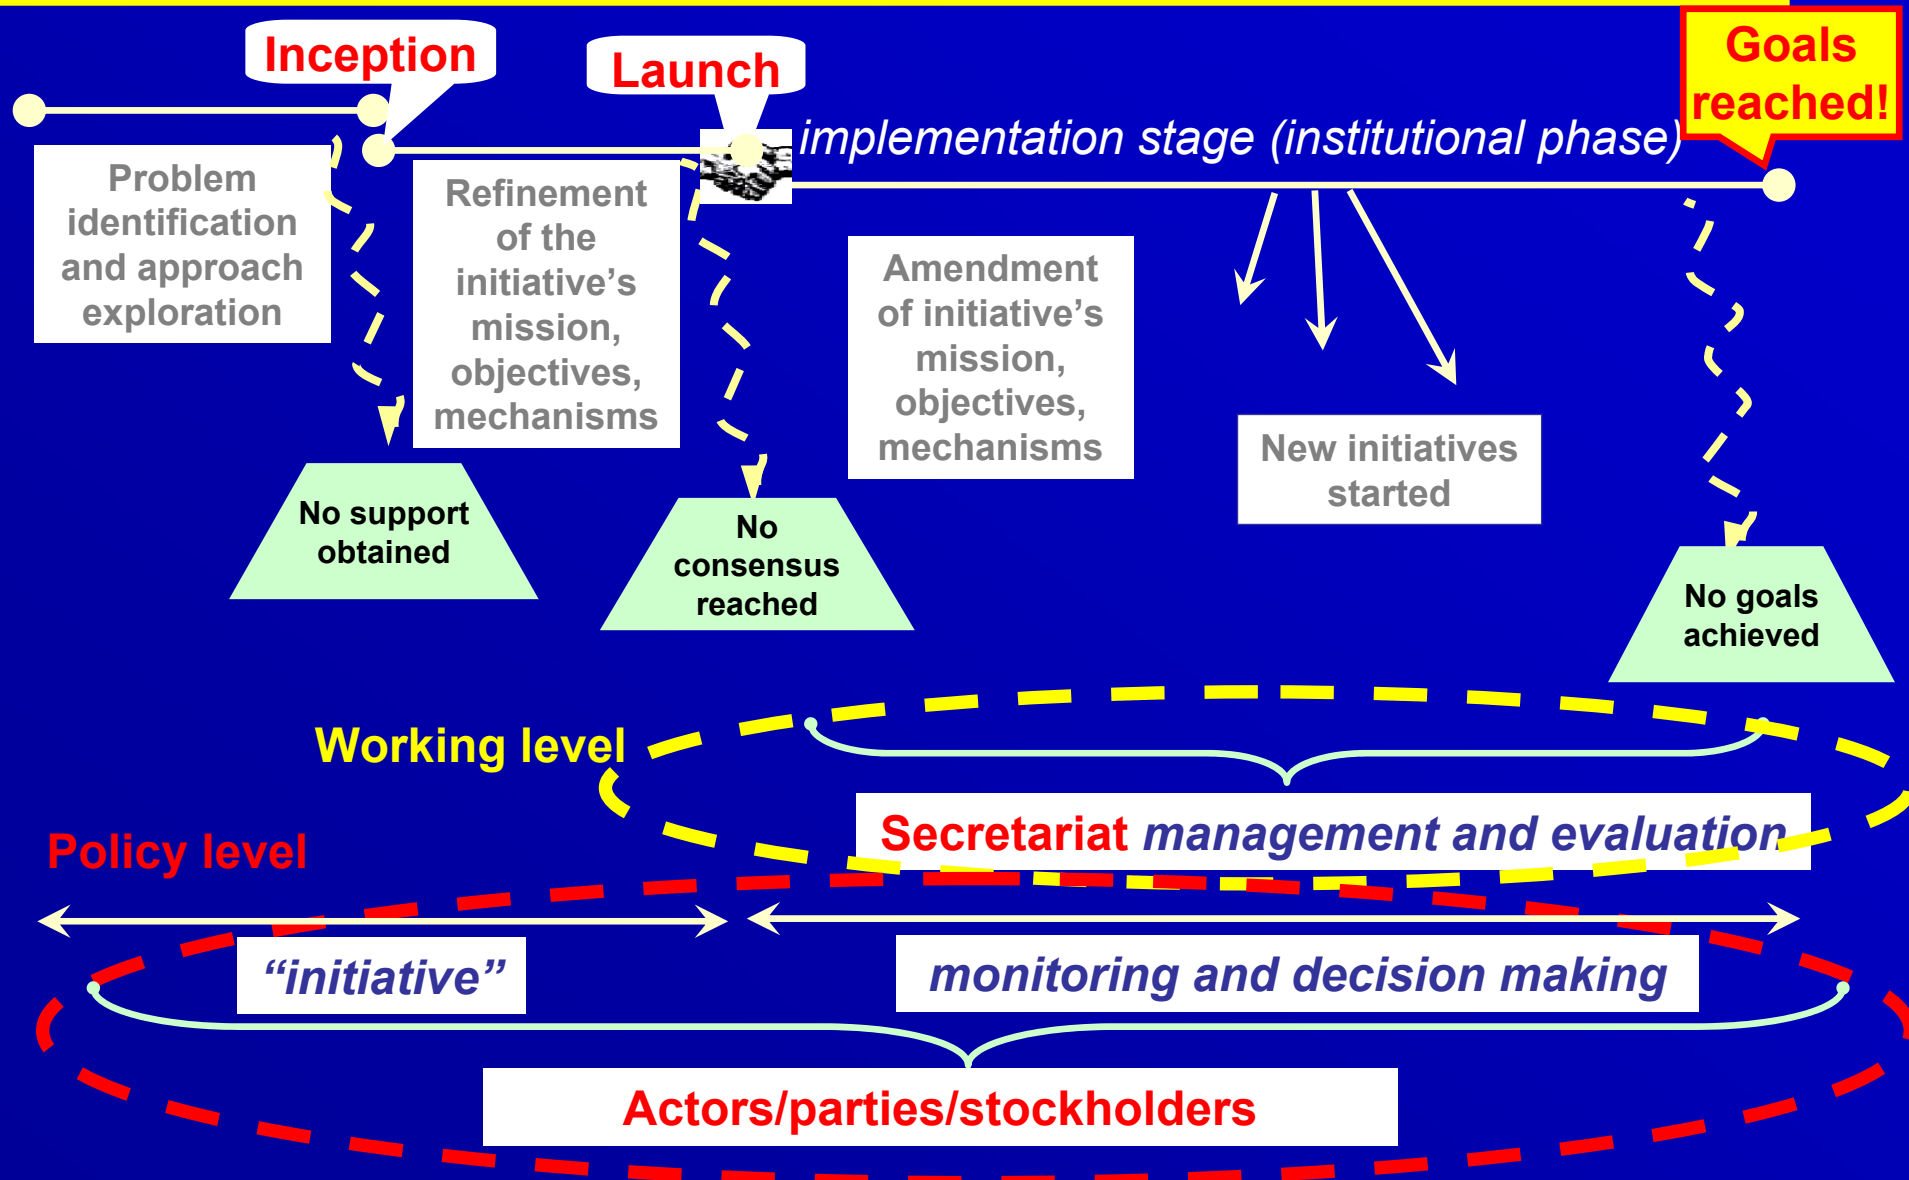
Inception

Launch

Goals reached!

implementation stage (institutional phase)

Problem identification and approach exploration

Refinement of the initiative's mission, objectives, mechanisms

Amendment of initiative's mission, objectives, mechanisms

New initiatives started

No support obtained

No consensus reached

No goals achieved

Working level

Secretariat management and evaluation

Policy level

"initiative"

monitoring and decision making

Actors/parties/stockholders